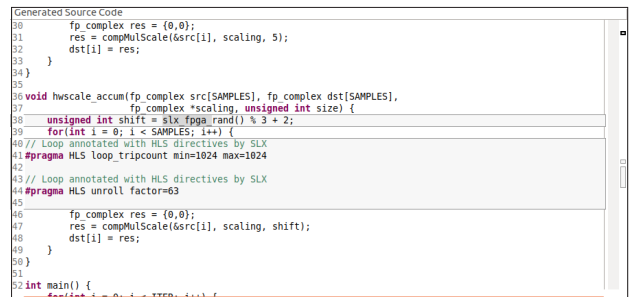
Generated Source Code
30        fp_complex res = {0,0};
31        res = compMulScale(&src[i], scaling, 5);
32        dst[i] = res;
33    }
34 }
35
36 void hwscale_accum(fp_complex src[SAMPLES], fp_complex dst[SAMPLES],
37                    fp_complex *scaling, unsigned int size) {
38    unsigned int shift = slx_fpga_rand() % 3 + 2;
39    for(int i = 0; i < SAMPLES; i++) {
40 // Loop annotated with HLS directives by SLX
41 #pragma HLS loop_tripcount min=1024 max=1024
42
43 // Loop annotated with HLS directives by SLX
44 #pragma HLS unroll factor=63
45
46        fp_complex res = {0,0};
47        res = compMulScale(&src[i], scaling, shift);
48        dst[i] = res;
49    }
50 }
51
52 int main() {
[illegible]